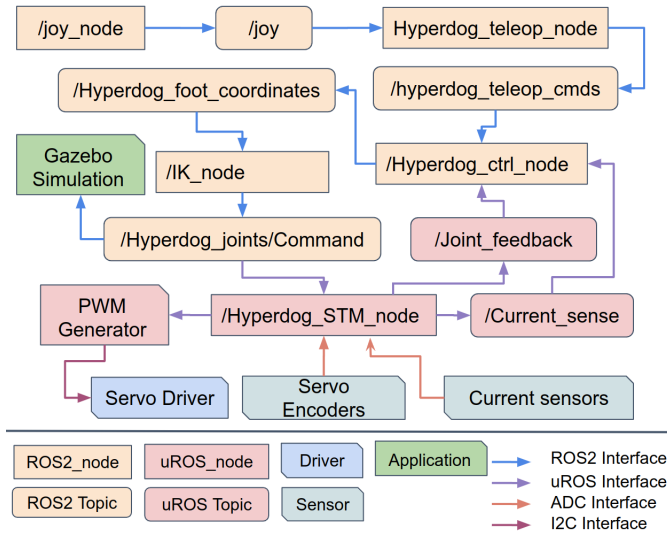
/joy_node

/joy

Hyperdog_teleop_node

/Hyperdog_foot_coordinates

/hyperdog_teleop_cmds

Gazebo Simulation

/IK_node

/Hyperdog_ctrl_node

/Hyperdog_joints/Command

/Joint_feedback

PWM Generator

/Hyperdog_STM_node

/Current_sense

Servo Driver

Servo Encoders

Current sensors

ROS2_node

uROS_node

Driver

Application

ROS2 Interface

uROS Interface

ADC Interface

I2C Interface

ROS2 Topic

uROS Topic

Sensor